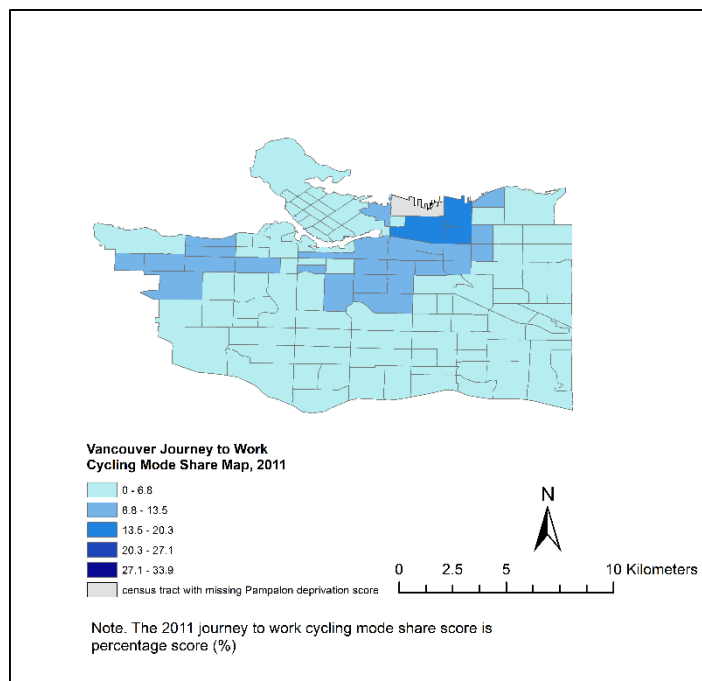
Vancouver Journey to Work
Cycling Mode Share Map, 2011

0 - 6.8
6.8 - 13.5
13.5 - 20.3
20.3 - 27.1
27.1 - 33.9
census tract with missing Pampalon deprivation score

N

0 2.5 5 10 Kilometers

Note. The 2011 journey to work cycling mode share score is percentage score (%)